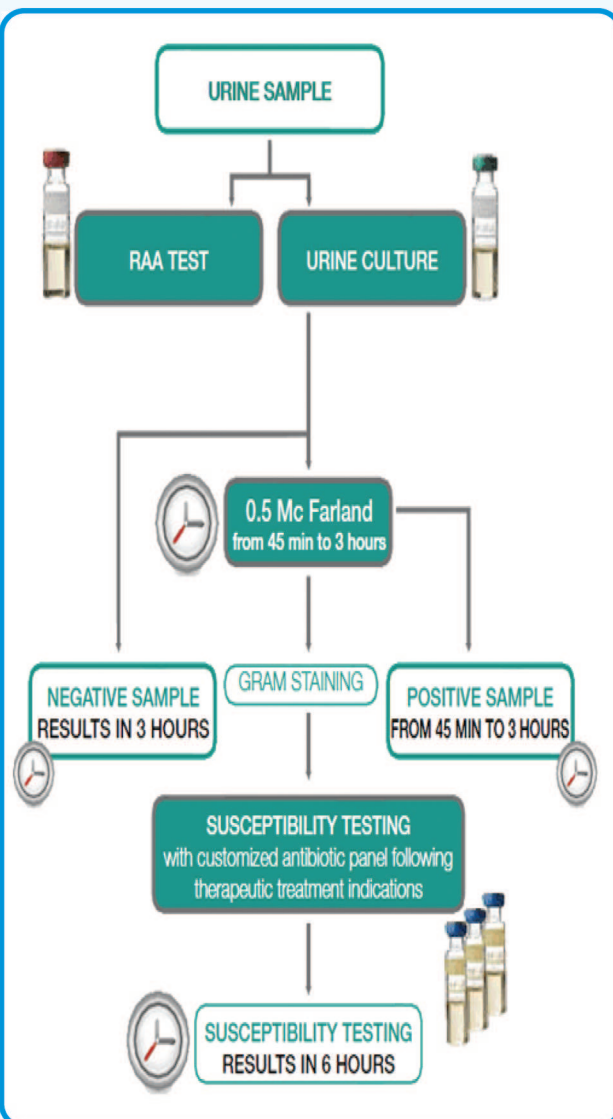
URINE SAMPLE

RAA TEST

URINE CULTURE

0.5 Mc Farland
from 45 min to 3 hours

NEGATIVE SAMPLE
RESULTS IN 3 HOURS

GRAM STAINING

POSITIVE SAMPLE
FROM 45 MIN TO 3 HOURS

SUSCEPTIBILITY TESTING
with customized antibiotic panel following therapeutic treatment indications

SUSCEPTIBILITY TESTING
RESULTS IN 6 HOURS